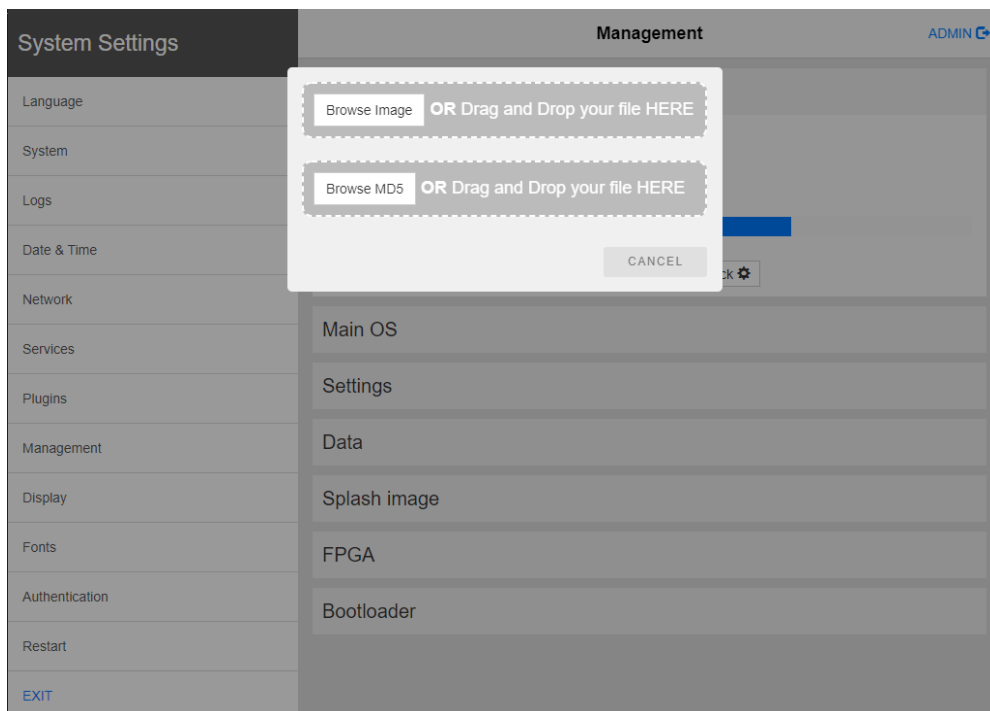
System Settings

Language

System

Logs

Date & Time

Network

Services

Plugins

Management

Display

Fonts

Authentication

Restart

EXIT

Management

ADMIN

Browse Image OR Drag and Drop your file HERE

Browse MD5 OR Drag and Drop your file HERE

CANCEL

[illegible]ck

Main OS

Settings

Data

Splash image

FPGA

Bootloader